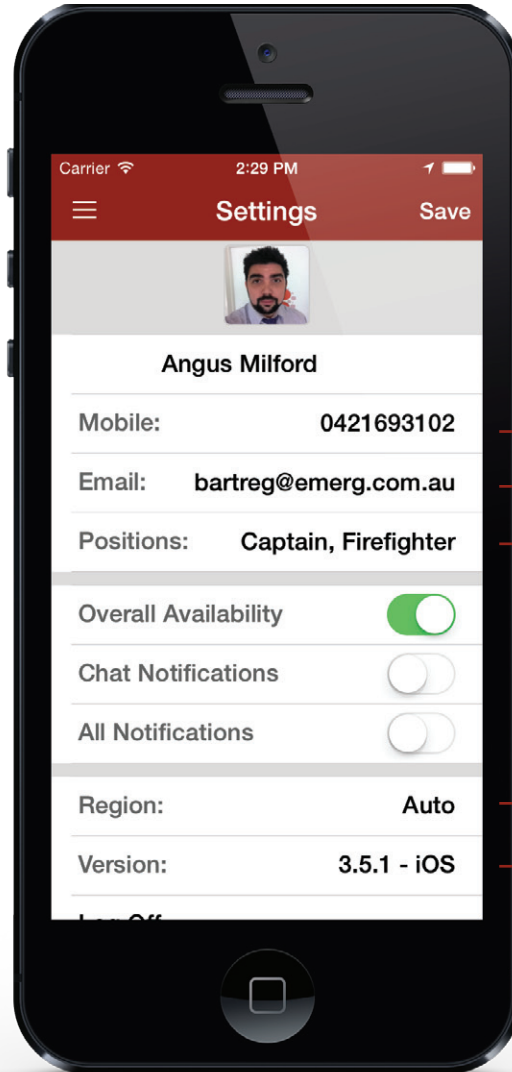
Carrier 2:29 PM

Settings Save

Angus Milford

Mobile: 0421693102

Email: bartreg@emerg.com.au

Positions: Captain, Firefighter

Overall Availability

Chat Notifications

All Notifications

Region: Auto

Version: 3.5.1 - iOS

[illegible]